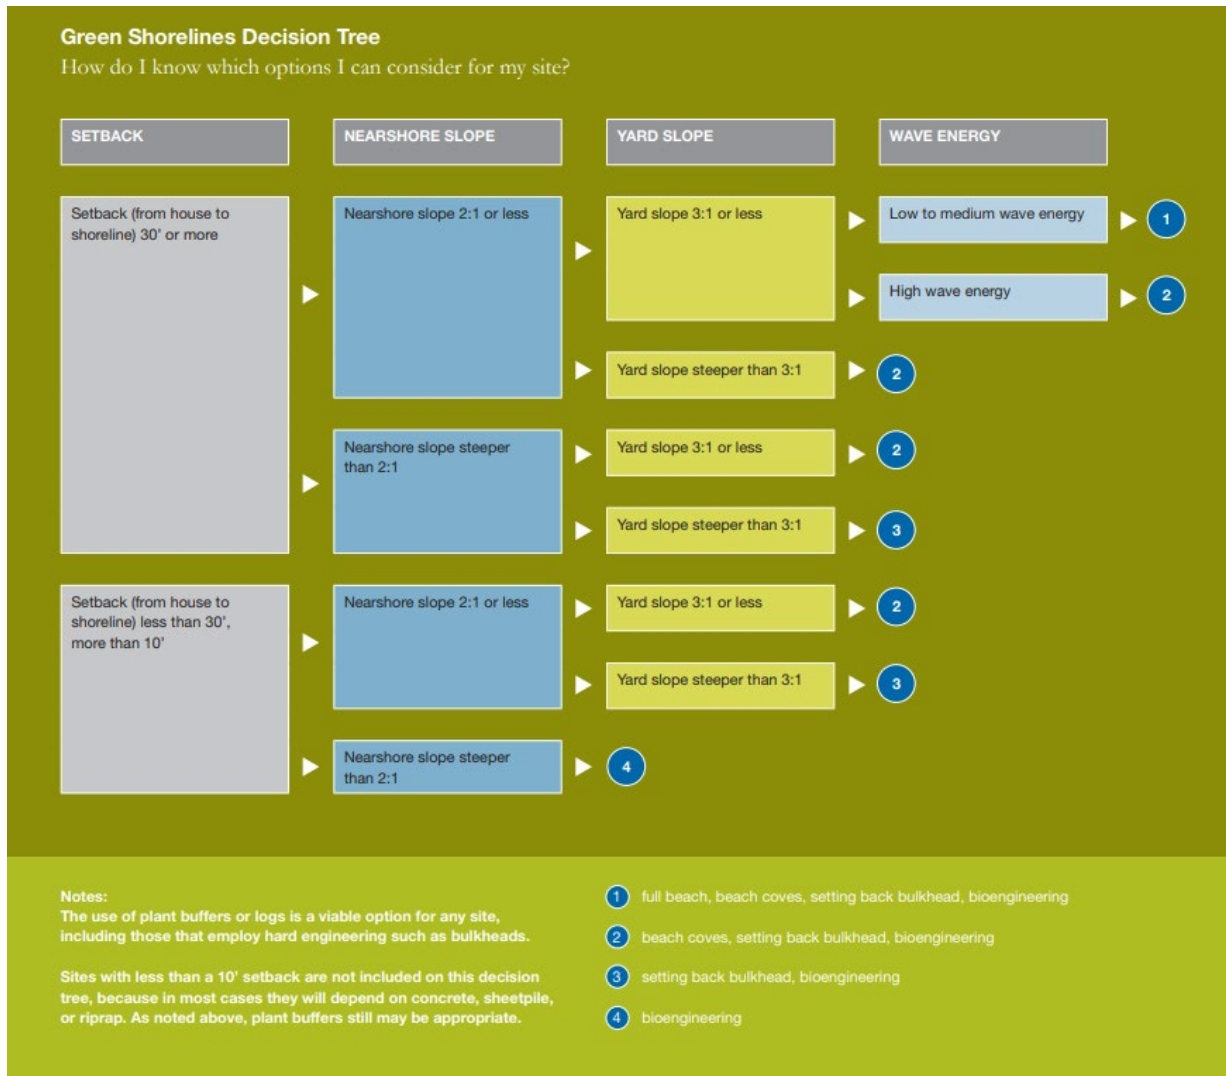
Green Shorelines Decision Tree
How do I know which options I can consider for my site?

SETBACK

NEARSHORE SLOPE

YARD SLOPE

WAVE ENERGY

Setback (from house to shoreline) 30' or more

Nearshore slope 2:1 or less

Yard slope 3:1 or less

Low to medium wave energy
1

High wave energy
2

Yard slope steeper than 3:1
2

Nearshore slope steeper than 2:1

Yard slope 3:1 or less
2

Yard slope steeper than 3:1
3

Setback (from house to shoreline) less than 30', more than 10'

Nearshore slope 2:1 or less

Yard slope 3:1 or less
2

Yard slope steeper than 3:1
3

Nearshore slope steeper than 2:1
4

Notes:
The use of plant buffers or logs is a viable option for any site, including those that employ hard engineering such as bulkheads.

Sites with less than a 10' setback are not included on this decision tree, because in most cases they will depend on concrete, sheetpile, or riprap. As noted above, plant buffers still may be appropriate.

1 full beach, beach coves, setting back bulkhead, bioengineering
2 beach coves, setting back bulkhead, bioengineering
3 setting back bulkhead, bioengineering
4 bioengineering